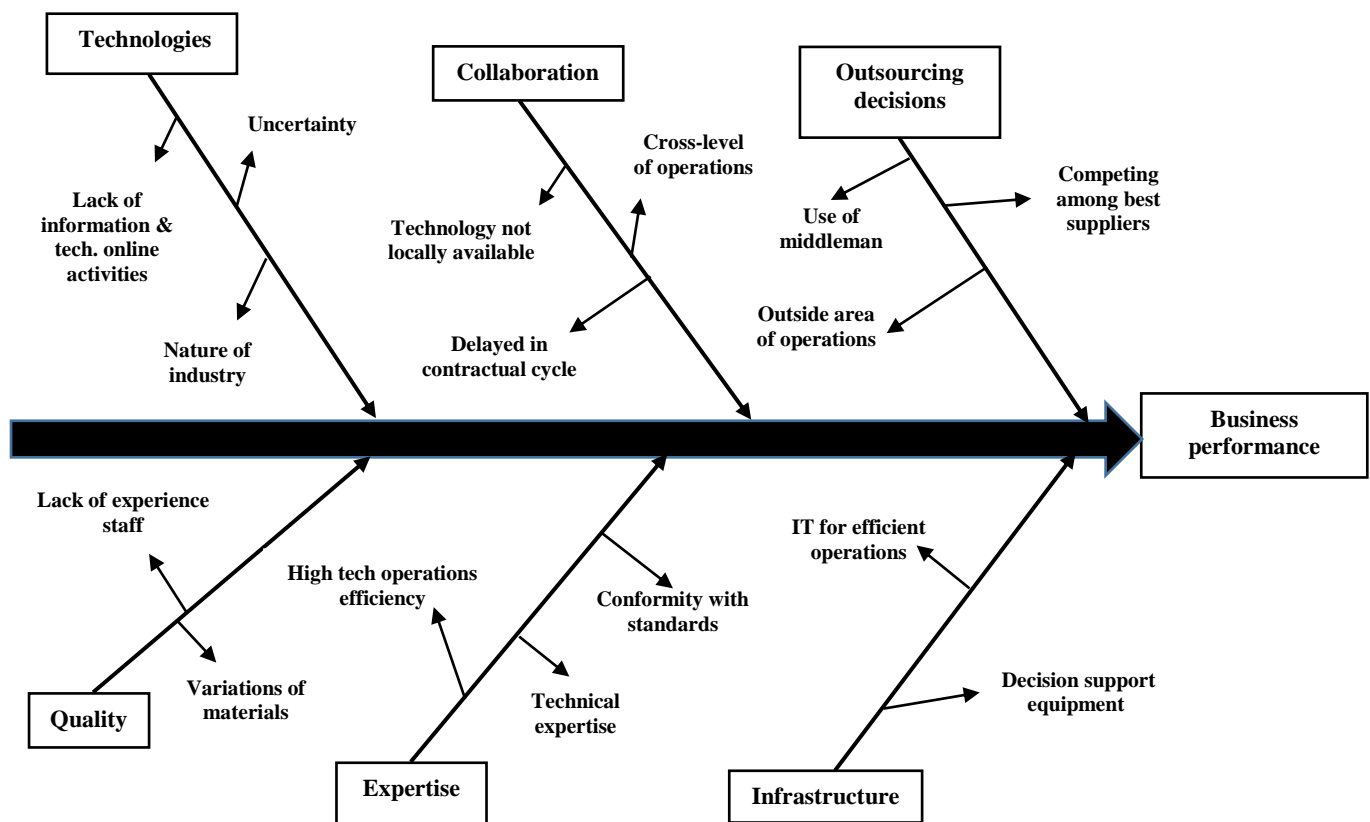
Technologies

Uncertainty

Lack of information & tech. online activities

Nature of industry

Collaboration

Cross-level of operations

Technology not locally available

Delayed in contractual cycle

Outsourcing decisions

Use of middleman

Competing among best suppliers

Outside area of operations

Business performance

Lack of experience staff

Variations of materials

Quality

High tech operations efficiency

Conformity with standards

Technical expertise

Expertise

IT for efficient operations

Decision support equipment

Infrastructure